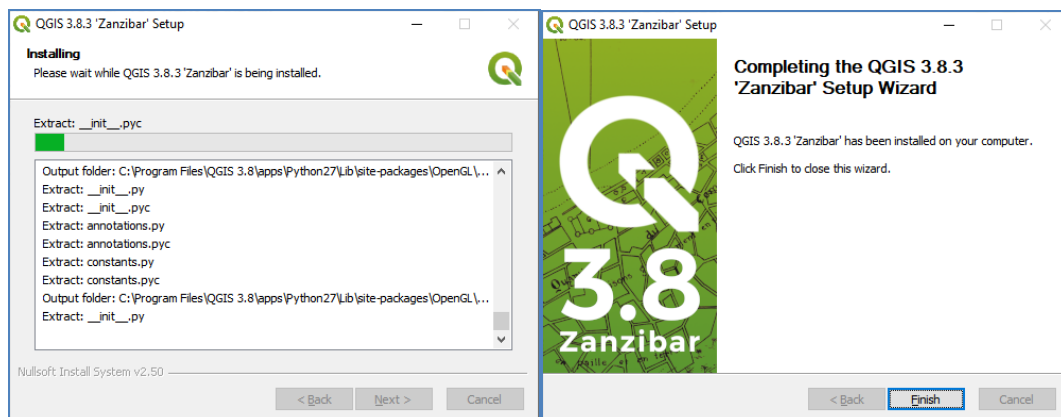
QGIS 3.8.3 'Zanzibar' Setup

Installing
Please wait while QGIS 3.8.3 'Zanzibar' is being installed.

Extract: __init__.pyc

Output folder: C:\Program Files\QGIS 3.8\apps\Python27\Lib\site-packages\OpenGL\...
Extract: __init__.py
Extract: __init__.pyc
Extract: annotations.py
Extract: annotations.pyc
Extract: constants.py
Extract: constants.pyc
Output folder: C:\Program Files\QGIS 3.8\apps\Python27\Lib\site-packages\OpenGL\...
Extract: __init__.py

Nullsoft Install System v2.50

< Back | Next > | Cancel

QGIS 3.8.3 'Zanzibar' Setup

3.8
Zanzibar

Completing the QGIS 3.8.3 'Zanzibar' Setup Wizard

QGIS 3.8.3 'Zanzibar' has been installed on your computer.

Click Finish to close this wizard.

< Back | Finish | Cancel